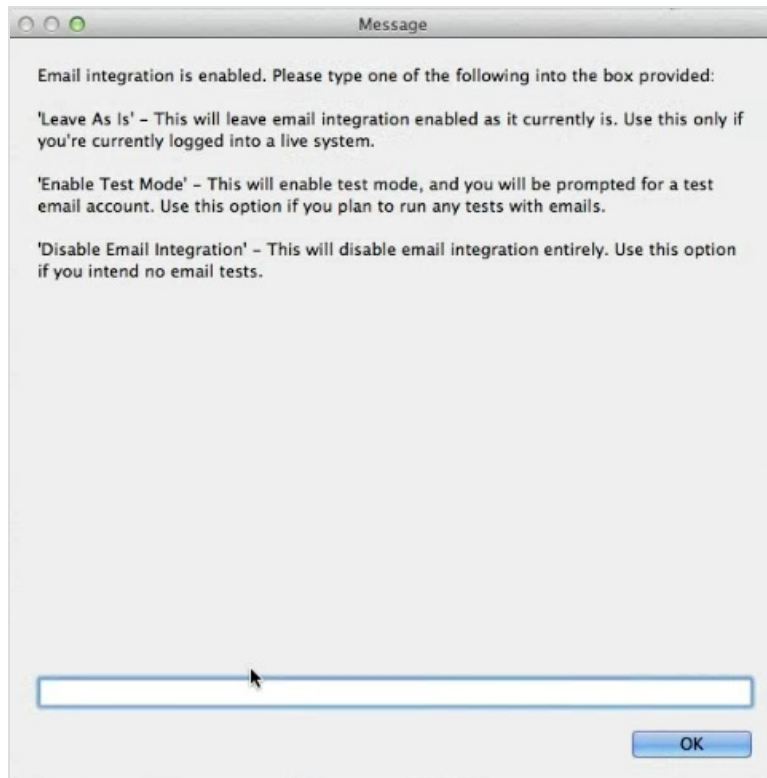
Message

Email integration is enabled. Please type one of the following into the box provided:

'Leave As Is' - This will leave email integration enabled as it currently is. Use this only if you're currently logged into a live system.

'Enable Test Mode' - This will enable test mode, and you will be prompted for a test email account. Use this option if you plan to run any tests with emails.

'Disable Email Integration' - This will disable email integration entirely. Use this option if you intend no email tests.

OK